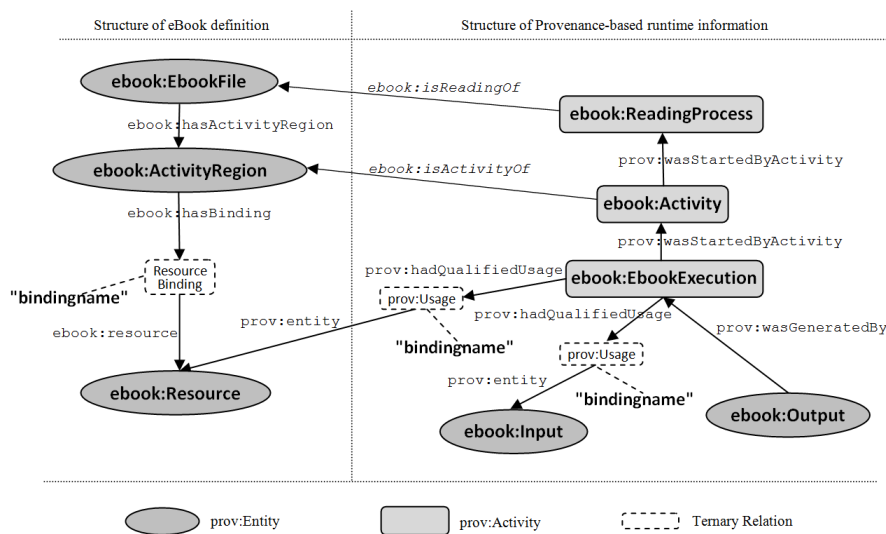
Structure of eBook definition

Structure of Provenance-based runtime information

ebook:EbookFile

ebook:isReadingOf

ebook:ReadingProcess

ebook:hasActivityRegion

prov:wasStartedByActivity

ebook:ActivityRegion

ebook:isActivityOf

ebook:Activity

ebook:hasBinding

prov:wasStartedByActivity

Resource Binding

prov:hadQualifiedUsage

ebook:EbookExecution

"bindingname"

prov:Usage

prov:hadQualifiedUsage

ebook:resource

prov:entity

prov:wasGeneratedBy

"bindingname"

prov:Usage

prov:entity

"bindingname"

ebook:Resource

ebook:Output

ebook:Input

prov:Entity

prov:Activity

Ternary Relation